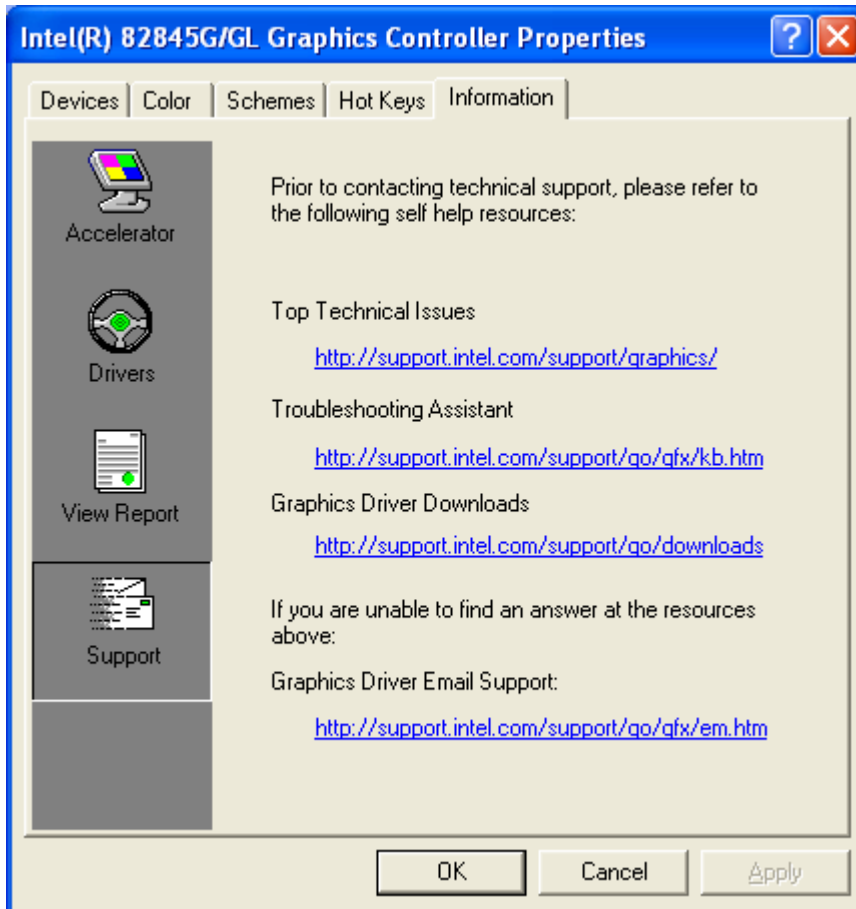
Intel(R) 82845G/GL Graphics Controller Properties

?

Devices | Color | Schemes | Hot Keys | Information

Accelerator

Drivers

View Report

Support

Prior to contacting technical support, please refer to the following self help resources:

Top Technical Issues

http://support.intel.com/support/graphics/

Troubleshooting Assistant

http://support.intel.com/support/go/gfx/kb.htm

Graphics Driver Downloads

http://support.intel.com/support/go/downloads

If you are unable to find an answer at the resources above:

Graphics Driver Email Support:

http://support.intel.com/support/go/gfx/em.htm

OK

Cancel

Apply